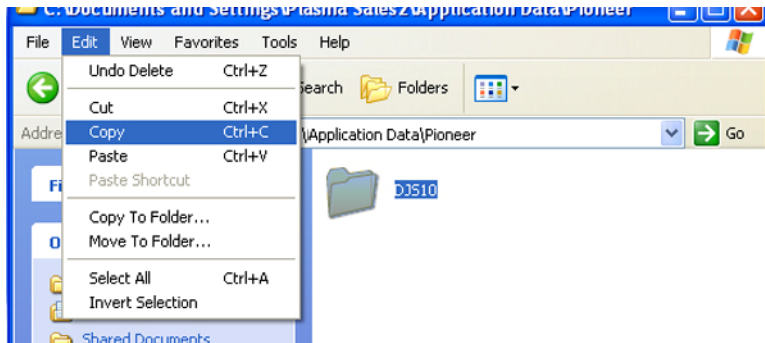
C:\Documents and Settings\Plasma Sales2\Application Data\Pioneer

File Edit View Favorites Tools Help

Undo Delete Ctrl+Z

Cut Ctrl+X
Copy Ctrl+C
Paste Ctrl+V
Paste Shortcut

Copy To Folder...
Move To Folder...

Select All Ctrl+A
Invert Selection

Search Folders

Addre \Application Data\Pioneer Go

Fi

O

DJ510

Shared Documents